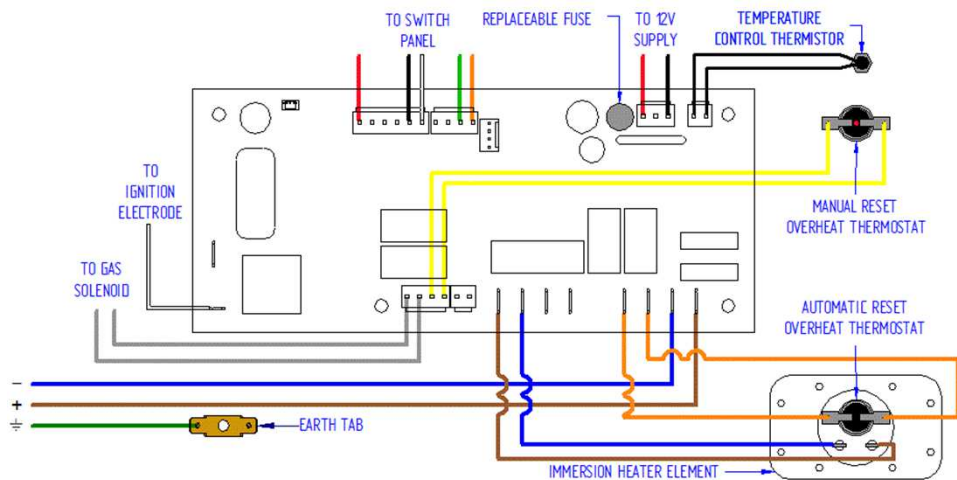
TO SWITCH PANEL

REPLACEABLE FUSE

TO 12V SUPPLY

TEMPERATURE CONTROL THERMISTOR

TO IGNITION ELECTRODE

MANUAL RESET OVERHEAT THERMOSTAT

TO GAS SOLENOID

AUTOMATIC RESET OVERHEAT THERMOSTAT

−

+

⏚

EARTH TAB

IMMERSION HEATER ELEMENT